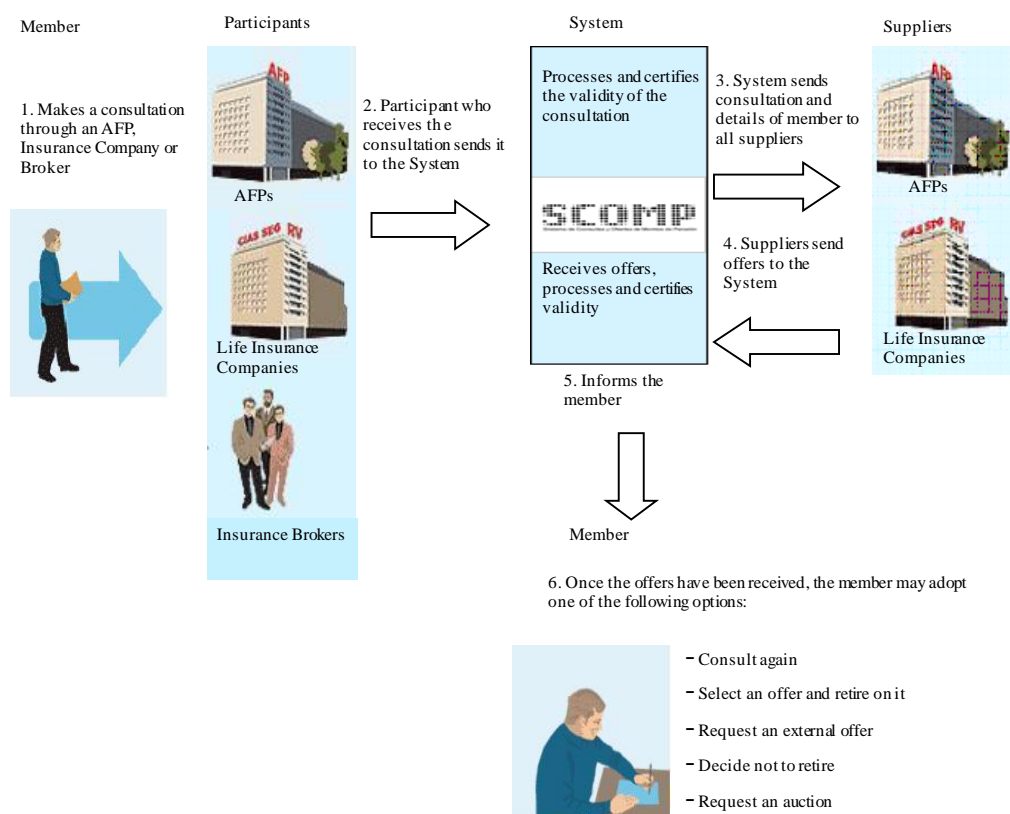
Member

Participants

System

Suppliers

1. Makes a consultation through an AFP, Insurance Company or Broker

AFP

AFPs

CIAS SEG RV

Life Insurance Companies

Insurance Brokers

2. Participant who receives th e consultation sends it to the System

Processes and certifies the validity of the consultation

SCOMP

Receives offers, processes and certifies validity

3. System sends consultation and details of member to all suppliers

AFP

AFPs

4. Suppliers send offers to the System

CIAS SEG RV

Life Insurance Companies

5. Informs the member

Member

6. Once the offers have been received, the member may adopt one of the following options:

- Consult again
- Select an offer and retire on it
- Request an external offer
- Decide not to retire
- Request an auction